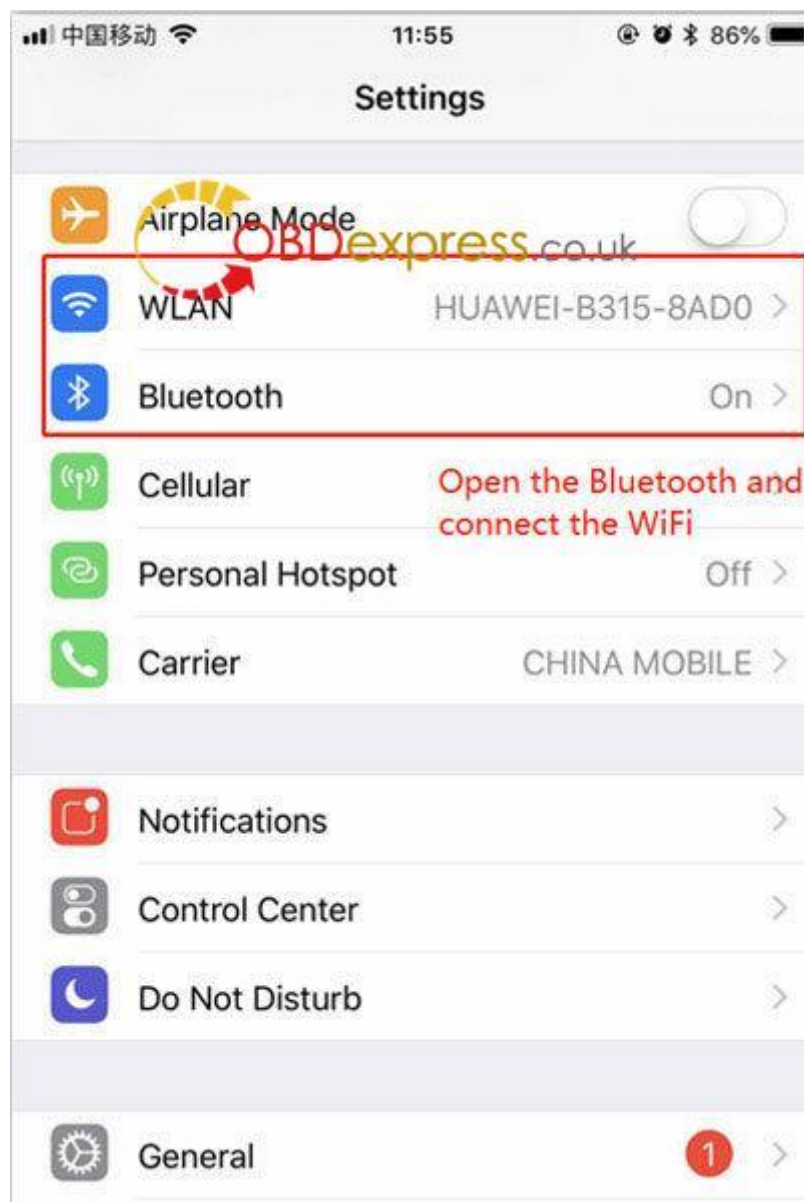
中国移动 11:55 86%

Settings

Airplane Mode

OBDexpress.co.uk

WLAN HUAWEI-B315-8AD0 >

Bluetooth On >

Cellular

Open the Bluetooth and connect the WiFi

Personal Hotspot Off >

Carrier CHINA MOBILE >

Notifications >

Control Center >

Do Not Disturb >

General 1 >